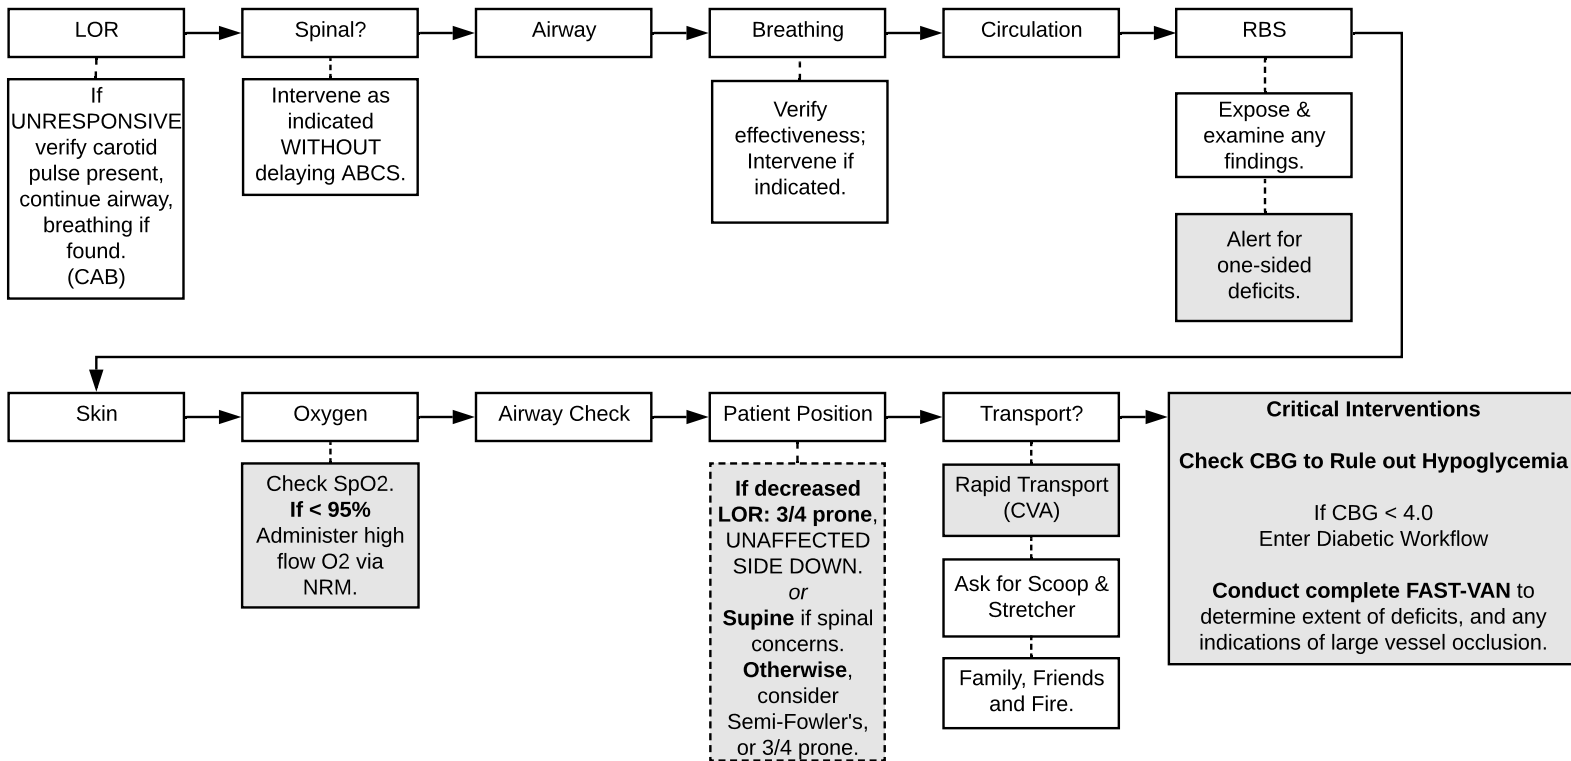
LOR

If UNRESPONSIVE verify carotid pulse present, continue airway, breathing if found. (CAB)

Spinal?

Intervene as indicated WITHOUT delaying ABCS.

Airway

Breathing

Verify effectiveness; Intervene if indicated.

Circulation

RBS

Expose & examine any findings.

Alert for one-sided deficits.

Skin

Oxygen

Check SpO2. **If < 95%** Administer high flow O2 via NRM.

Airway Check

Patient Position

**If decreased LOR: 3/4 prone**, UNAFFECTED SIDE DOWN. *or* **Supine** if spinal concerns. **Otherwise**, consider Semi-Fowler's, or 3/4 prone.

Transport?

Rapid Transport (CVA)

Ask for Scoop & Stretcher

Family, Friends and Fire.

**Critical Interventions**

**Check CBG to Rule out Hypoglycemia**

If CBG < 4.0
Enter Diabetic Workflow

**Conduct complete FAST-VAN** to determine extent of deficits, and any indications of large vessel occlusion.